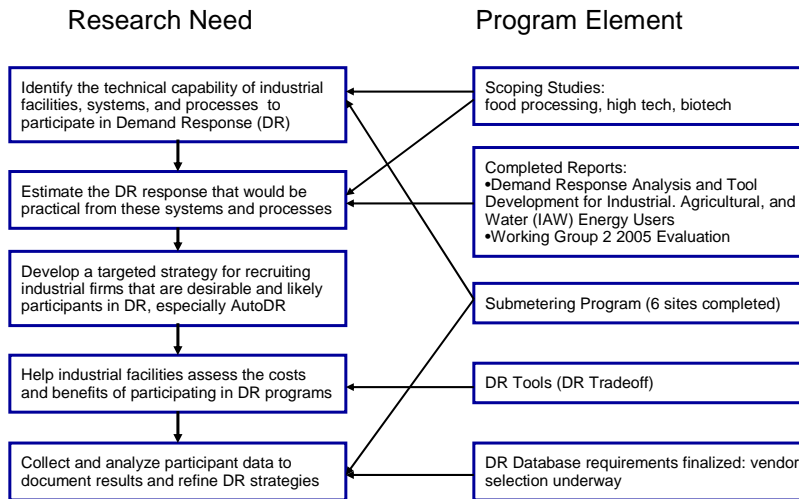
Research Need

Program Element

Identify the technical capability of industrial facilities, systems, and processes to participate in Demand Response (DR)

Estimate the DR response that would be practical from these systems and processes

Develop a targeted strategy for recruiting industrial firms that are desirable and likely participants in DR, especially AutoDR

Help industrial facilities assess the costs and benefits of participating in DR programs

Collect and analyze participant data to document results and refine DR strategies

Scoping Studies:
food processing, high tech, biotech

Completed Reports:
•Demand Response Analysis and Tool Development for Industrial. Agricultural, and Water (IAW) Energy Users
•Working Group 2 2005 Evaluation

Submetering Program (6 sites completed)

DR Tools (DR Tradeoff)

DR Database requirements finalized: vendor selection underway